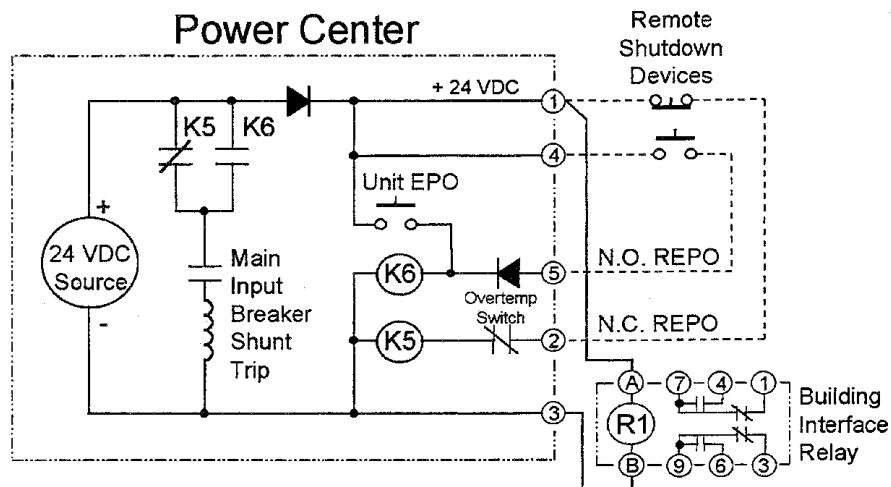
Power Center

Remote Shutdown Devices

K5 K6

+ 24 VDC

1

4

Unit EPO

+

24 VDC Source

-

Main Input Breaker Shunt Trip

K6

5

N.O. REPO

Overtemp Switch

K5

2

N.C. REPO

3

A

7 4 1

R1

B

9 6 3

Building Interface Relay